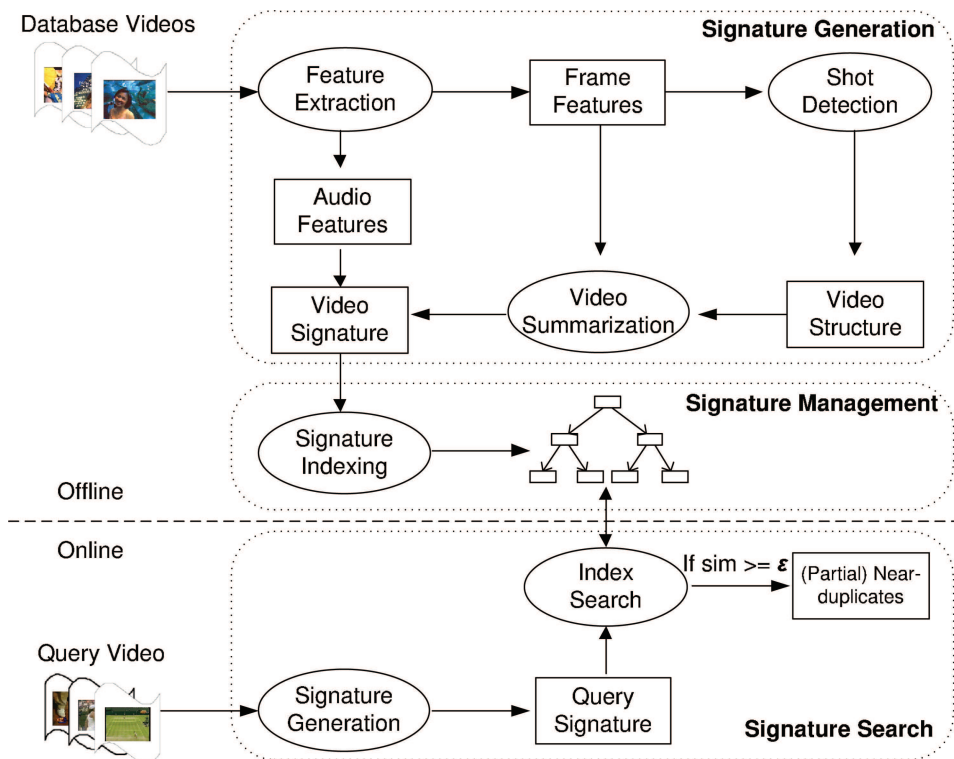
Database Videos

Signature Generation

Feature Extraction

Frame Features

Shot Detection

Audio Features

Video Signature

Video Summarization

Video Structure

Signature Management

Signature Indexing

Offline

Online

Index Search

If sim >= $\varepsilon$

(Partial) Near-duplicates

Query Video

Signature Generation

Query Signature

Signature Search